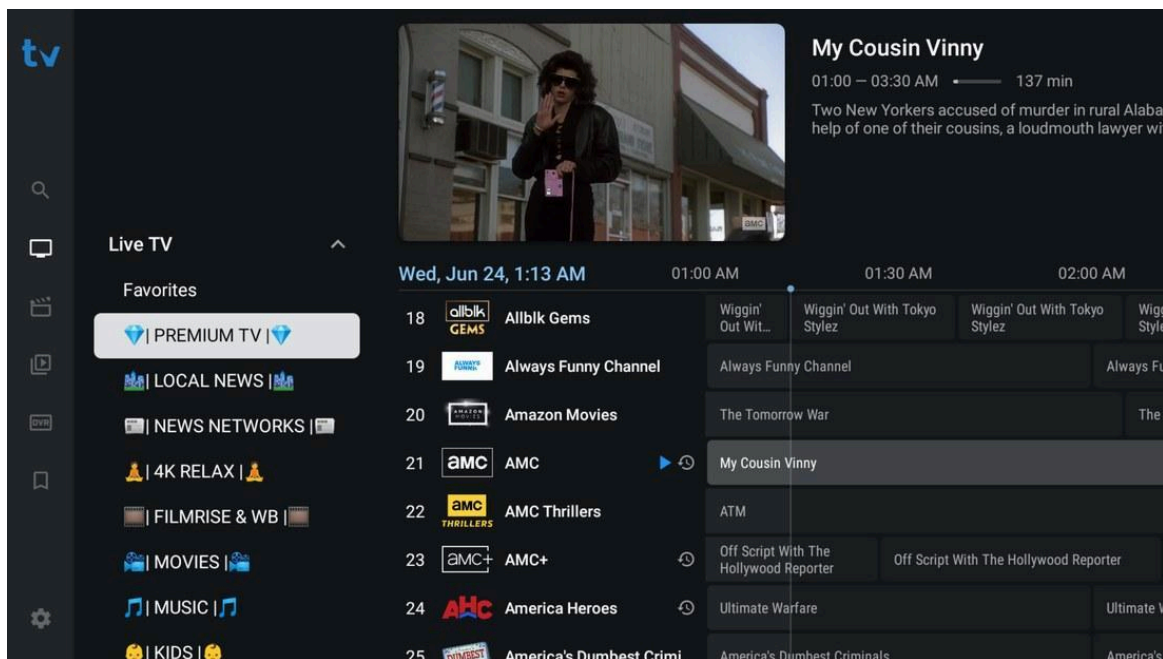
tv

My Cousin Vinny
01:00 – 03:30 AM 137 min
Two New Yorkers accused of murder in rural Alaba help of one of their cousins, a loudmouth lawyer wi

Live TV
Favorites
💎| PREMIUM TV |💎
🏙| LOCAL NEWS |🏙
📰| NEWS NETWORKS |📰
🧘| 4K RELAX |🧘
🎞| FILMRISE & WB |🎞
🎦| MOVIES |🎦
🎵| MUSIC |🎵
👶| KIDS |👶

Wed, Jun 24, 1:13 AM 01:00 AM 01:30 AM 02:00 AM

| | | | |
|---|---|---|---|
| 18 | allblk GEMS | Allblk Gems | Wiggin' Out Wit... / Wiggin' Out With Tokyo Stylez / Wiggin' Out With Tokyo Stylez / Wigg Styl |
| 19 | ALWAYS FUNNY | Always Funny Channel | Always Funny Channel / Always Fu |
| 20 | AMAZON MOVIES | Amazon Movies | The Tomorrow War / The |
| 21 | amc | AMC | My Cousin Vinny |
| 22 | amc THRILLERS | AMC Thrillers | ATM |
| 23 | amc+ | AMC+ | Off Script With The Hollywood Reporter / Off Script With The Hollywood Reporter |
| 24 | AHC | America Heroes | Ultimate Warfare / Ultimate V |
| 25 | DUMBEST | America's Dumbest Crimi | America's Dumbest Criminals / America's |